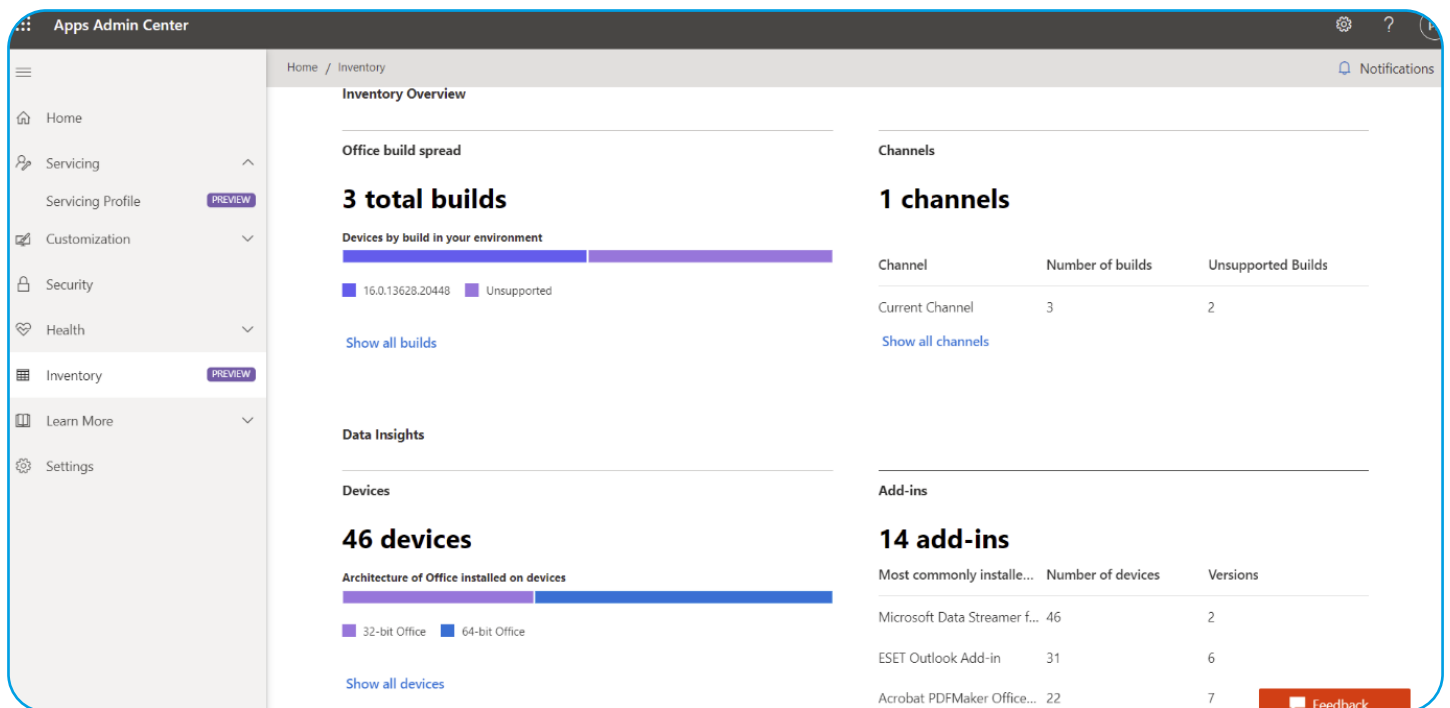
Apps Admin Center

Home

Servicing

Servicing Profile PREVIEW

Customization

Security

Health

Inventory PREVIEW

Learn More

Settings

Home / Inventory

Notifications

Inventory Overview

Office build spread

3 total builds

Devices by build in your environment

16.0.13628.20448 Unsupported

Show all builds

Channels

1 channels

| Channel | Number of builds | Unsupported Builds |
|---|---|---|
| Current Channel | 3 | 2 |

Show all channels

Data Insights

Devices

46 devices

Architecture of Office installed on devices

32-bit Office 64-bit Office

Show all devices

Add-ins

14 add-ins

| Most commonly installe... | Number of devices | Versions |
|---|---|---|
| Microsoft Data Streamer f... | 46 | 2 |
| ESET Outlook Add-in | 31 | 6 |
| Acrobat PDFMaker Office... | 22 | 7 |

Feedback